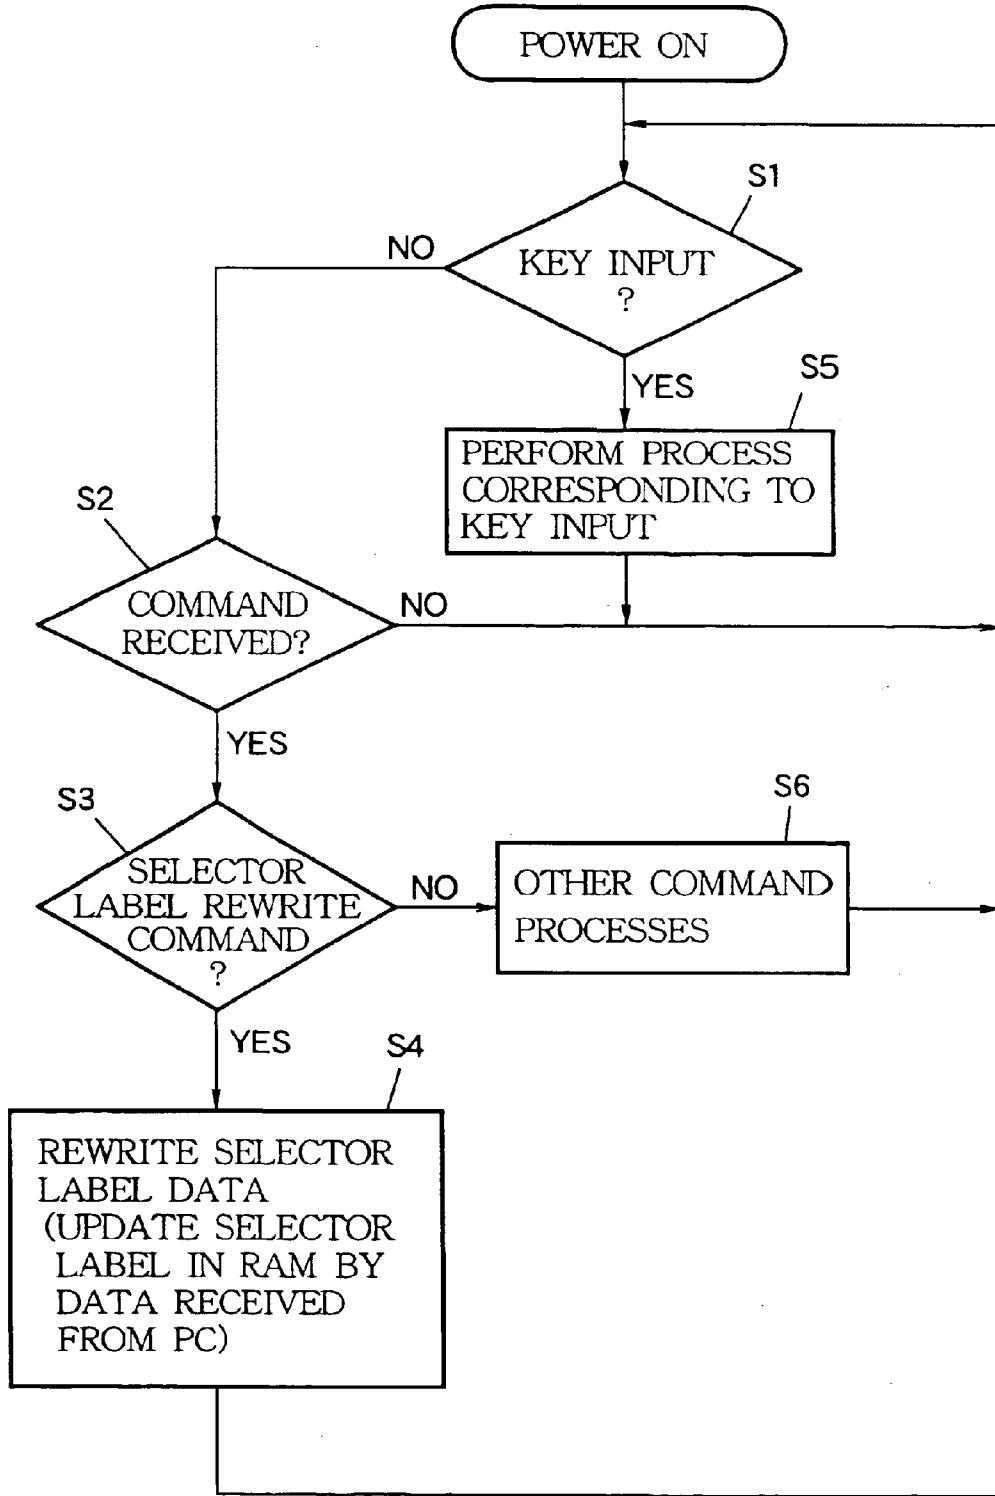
POWER ON

S1

KEY INPUT ?

NO

YES

S5

PERFORM PROCESS CORRESPONDING TO KEY INPUT

S2

COMMAND RECEIVED?

NO

YES

S3

SELECTOR LABEL REWRITE COMMAND ?

NO

S6

OTHER COMMAND PROCESSES

YES

S4

REWRITE SELECTOR LABEL DATA (UPDATE SELECTOR LABEL IN RAM BY DATA RECEIVED FROM PC)